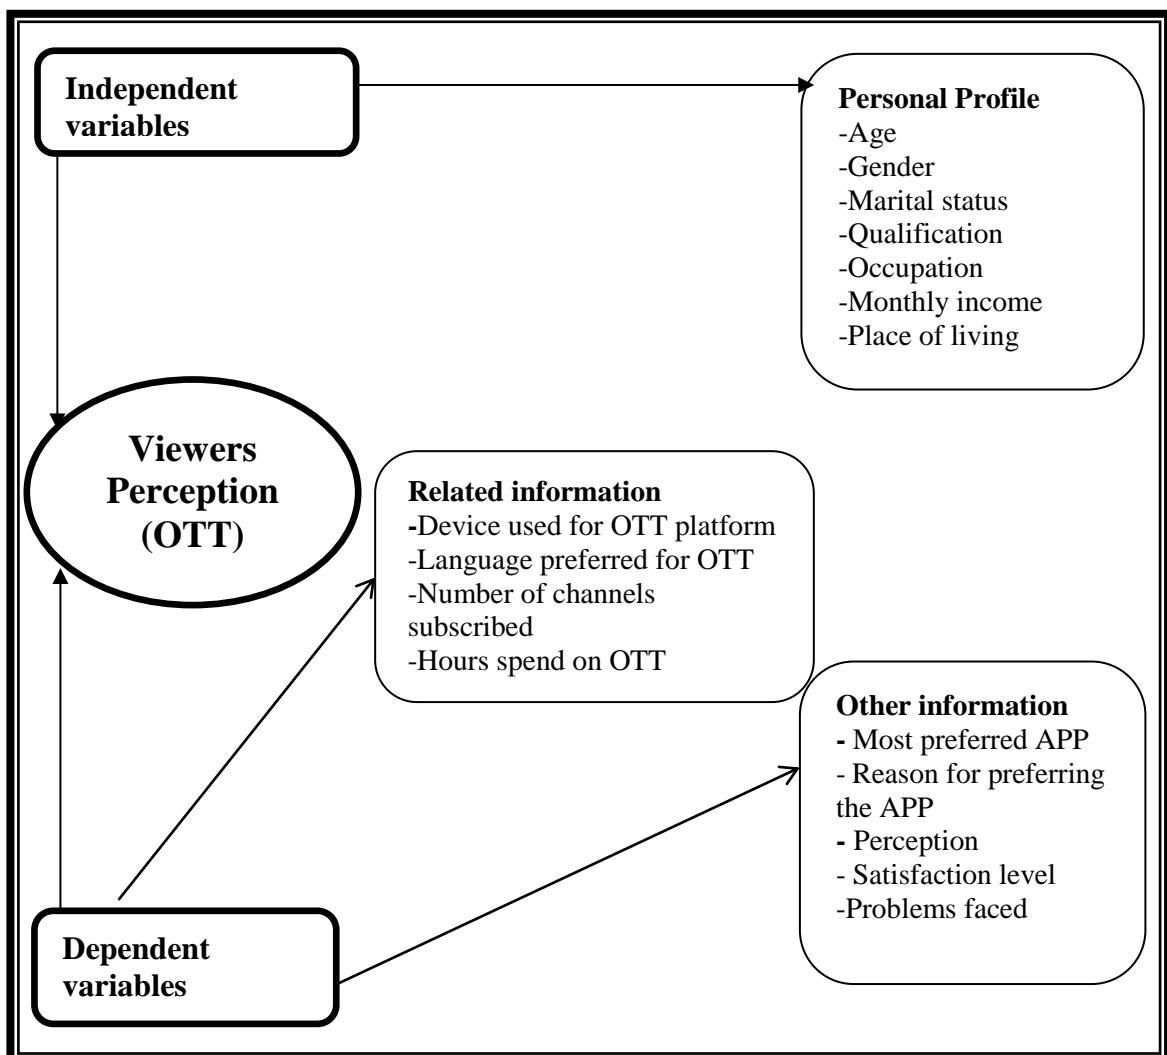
Independent variables

Personal Profile
-Age
-Gender
-Marital status
-Qualification
-Occupation
-Monthly income
-Place of living

Viewers Perception (OTT)

Related information
-Device used for OTT platform
-Language preferred for OTT
-Number of channels subscribed
-Hours spend on OTT

Other information
- Most preferred APP
- Reason for preferring the APP
- Perception
- Satisfaction level
-Problems faced

Dependent variables